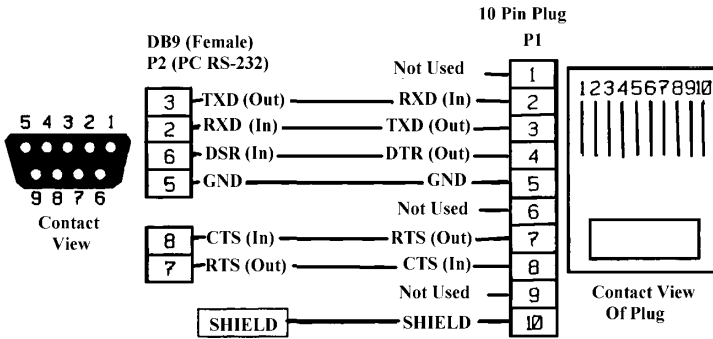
10 Pin Plug
P1

DB9 (Female)
P2 (PC RS-232)

5 4 3 2 1
9 8 7 6
Contact View

| P2 | Signal | Signal | P1 |
|---|---|---|---|
| | | Not Used | 1 |
| 3 | TXD (Out) | RXD (In) | 2 |
| 2 | RXD (In) | TXD (Out) | 3 |
| 6 | DSR (In) | DTR (Out) | 4 |
| 5 | GND | GND | 5 |
| | | Not Used | 6 |
| 8 | CTS (In) | RTS (Out) | 7 |
| 7 | RTS (Out) | CTS (In) | 8 |
| | | Not Used | 9 |
| SHIELD | | SHIELD | 10 |

12345678910

Contact View Of Plug